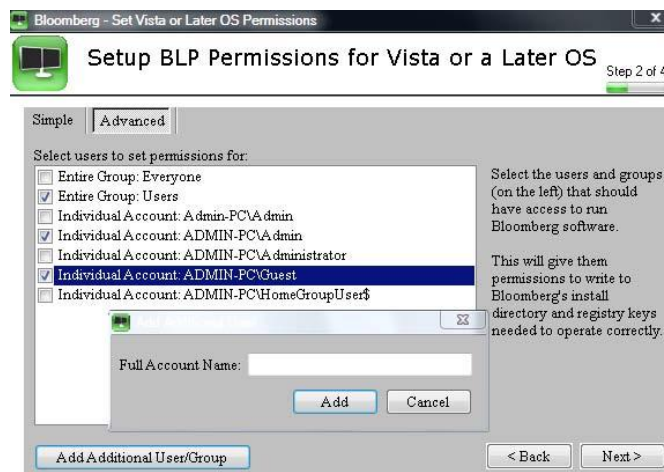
Bloomberg - Set Vista or Later OS Permissions

Setup BLP Permissions for Vista or a Later OS

Step 2 of 4

Simple Advanced

Select users to set permissions for:

Entire Group: Everyone
Entire Group: Users
Individual Account: Admin-PC\Admin
Individual Account: ADMIN-PC\Admin
Individual Account: ADMIN-PC\Administrator
Individual Account: ADMIN-PC\Guest
Individual Account: ADMIN-PC\HomeGroupUser$

Select the users and groups (on the left) that should have access to run Bloomberg software.

This will give them permissions to write to Bloomberg's install directory and registry keys needed to operate correctly.

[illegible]

Full Account Name:

Add Cancel

Add Additional User/Group

< Back Next >